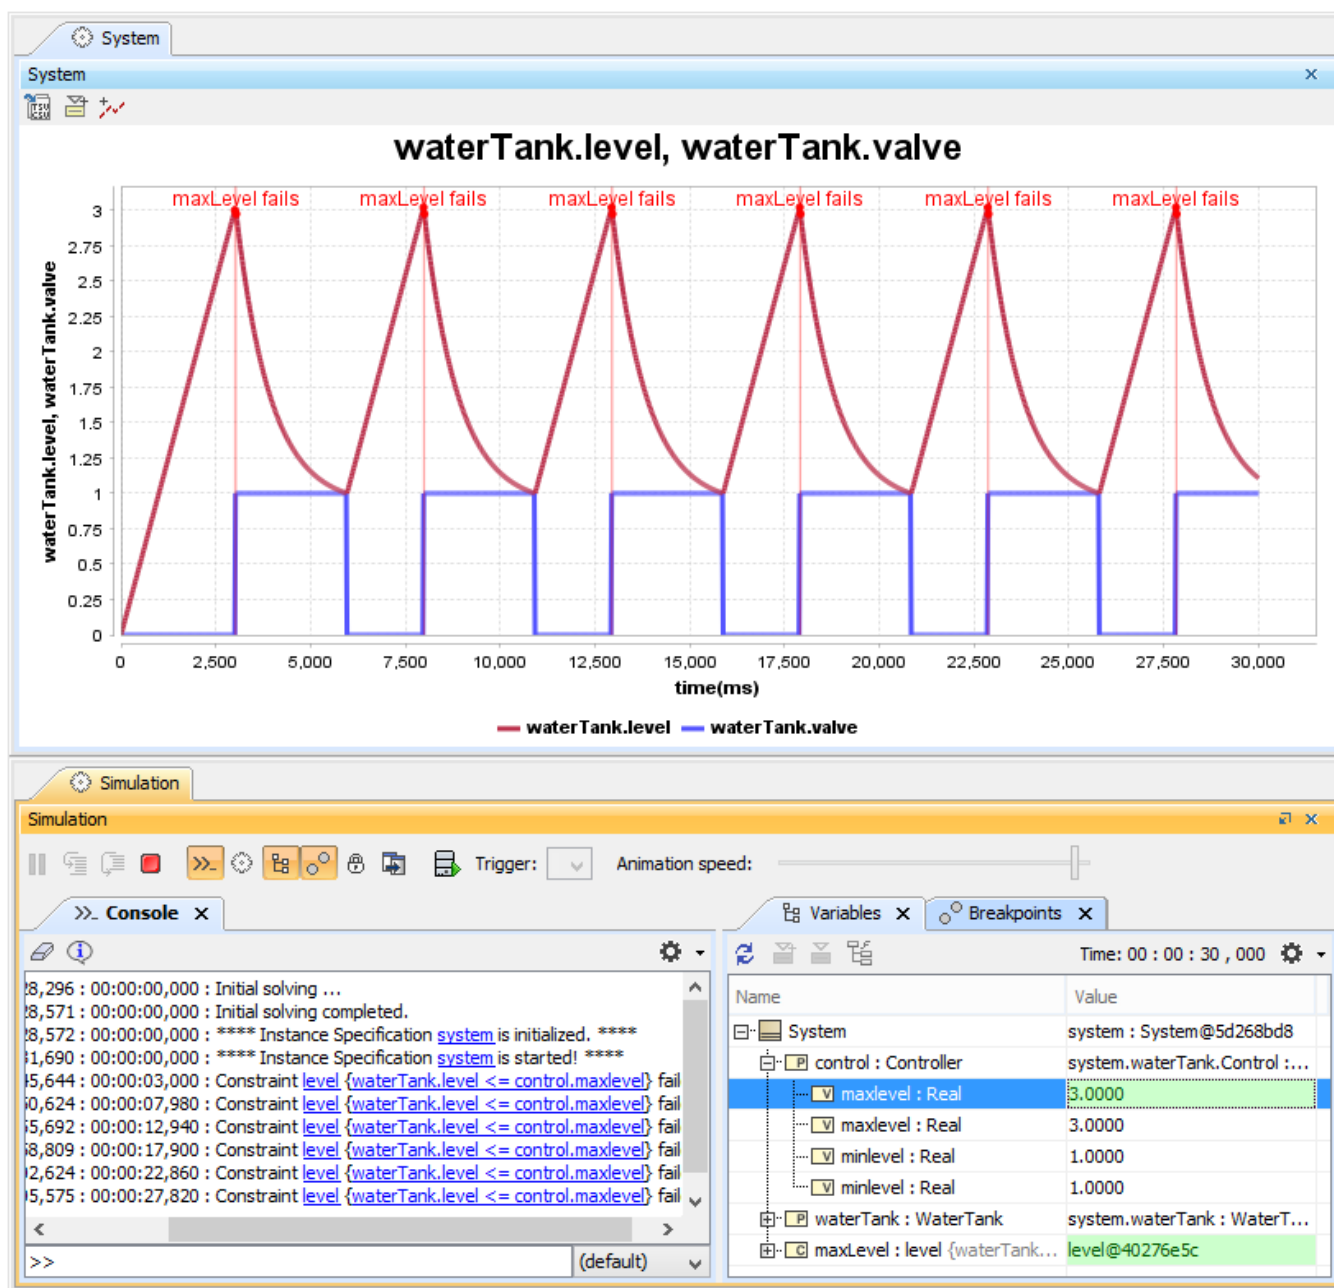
System

System

waterTank.level, waterTank.valve

maxLevel fails maxLevel fails maxLevel fails maxLevel fails maxLevel fails maxLevel fails

waterTank.level, waterTank.valve

3
2.75
2.5
2.25
2
1.75
1.5
1.25
1
0.75
0.5
0.25
0

0 2,500 5,000 7,500 10,000 12,500 15,000 17,500 20,000 22,500 25,000 27,500 30,000

time(ms)

waterTank.level waterTank.valve

Simulation

Simulation

Trigger: Animation speed:

Console

Variables Breakpoints

Time: 00 : 00 : 30 , 000

8,296 : 00:00:00,000 : Initial solving ...
8,571 : 00:00:00,000 : Initial solving completed.
8,572 : 00:00:00,000 : **** Instance Specification system is initialized. ****
1,690 : 00:00:00,000 : **** Instance Specification system is started! ****
5,644 : 00:00:03,000 : Constraint level {waterTank.level <= control.maxlevel} fail
0,624 : 00:00:07,980 : Constraint level {waterTank.level <= control.maxlevel} fail
5,692 : 00:00:12,940 : Constraint level {waterTank.level <= control.maxlevel} fail
8,809 : 00:00:17,900 : Constraint level {waterTank.level <= control.maxlevel} fail
2,624 : 00:00:22,860 : Constraint level {waterTank.level <= control.maxlevel} fail
5,575 : 00:00:27,820 : Constraint level {waterTank.level <= control.maxlevel} fail

>> (default)

| Name | Value |
|---|---|
| System | system : System@5d268bd8 |
| control : Controller | system.waterTank.Control :... |
| maxlevel : Real | 3.0000 |
| maxlevel : Real | 3.0000 |
| minlevel : Real | 1.0000 |
| minlevel : Real | 1.0000 |
| waterTank : WaterTank | system.waterTank : WaterT... |
| maxLevel : level {waterTank... | level@40276e5c |